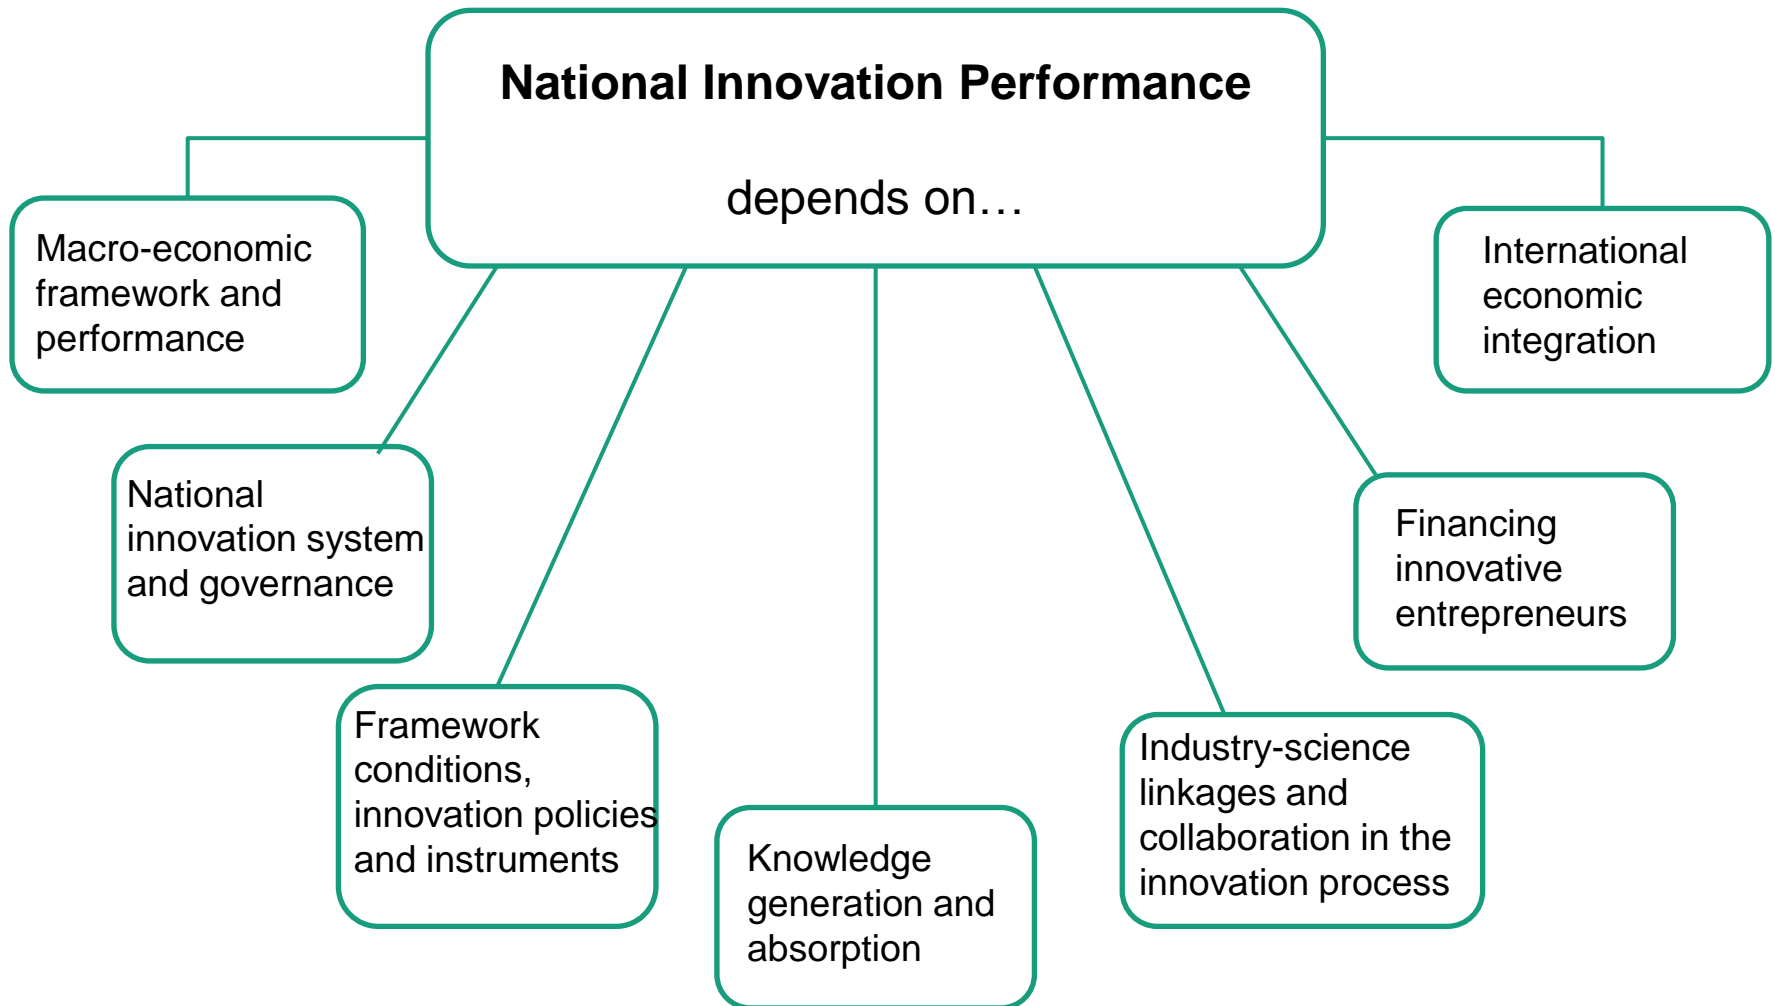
National Innovation Performance

depends on…

Macro-economic framework and performance

International economic integration

National innovation system and governance

Financing innovative entrepreneurs

Framework conditions, innovation policies and instruments

Knowledge generation and absorption

Industry-science linkages and collaboration in the innovation process